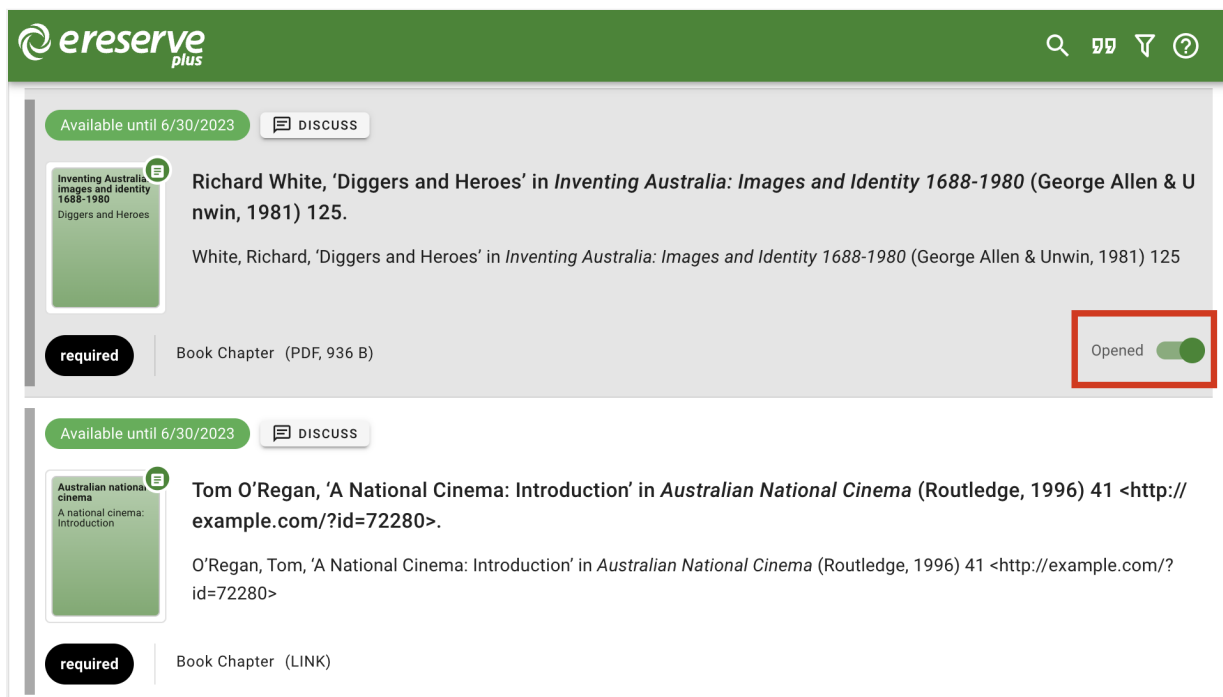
ereserve plus

Available until 6/30/2023 DISCUSS

Inventing Australia images and identity 1688-1980
Diggers and Heroes

Richard White, 'Diggers and Heroes' in *Inventing Australia: Images and Identity 1688-1980* (George Allen & Unwin, 1981) 125.

White, Richard, 'Diggers and Heroes' in *Inventing Australia: Images and Identity 1688-1980* (George Allen & Unwin, 1981) 125

required Book Chapter (PDF, 936 B) Opened

Available until 6/30/2023 DISCUSS

Australian national cinema
A national cinema: Introduction

Tom O'Regan, 'A National Cinema: Introduction' in *Australian National Cinema* (Routledge, 1996) 41 <http://example.com/?id=72280>.

O'Regan, Tom, 'A National Cinema: Introduction' in *Australian National Cinema* (Routledge, 1996) 41 <http://example.com/?id=72280>

required Book Chapter (LINK)